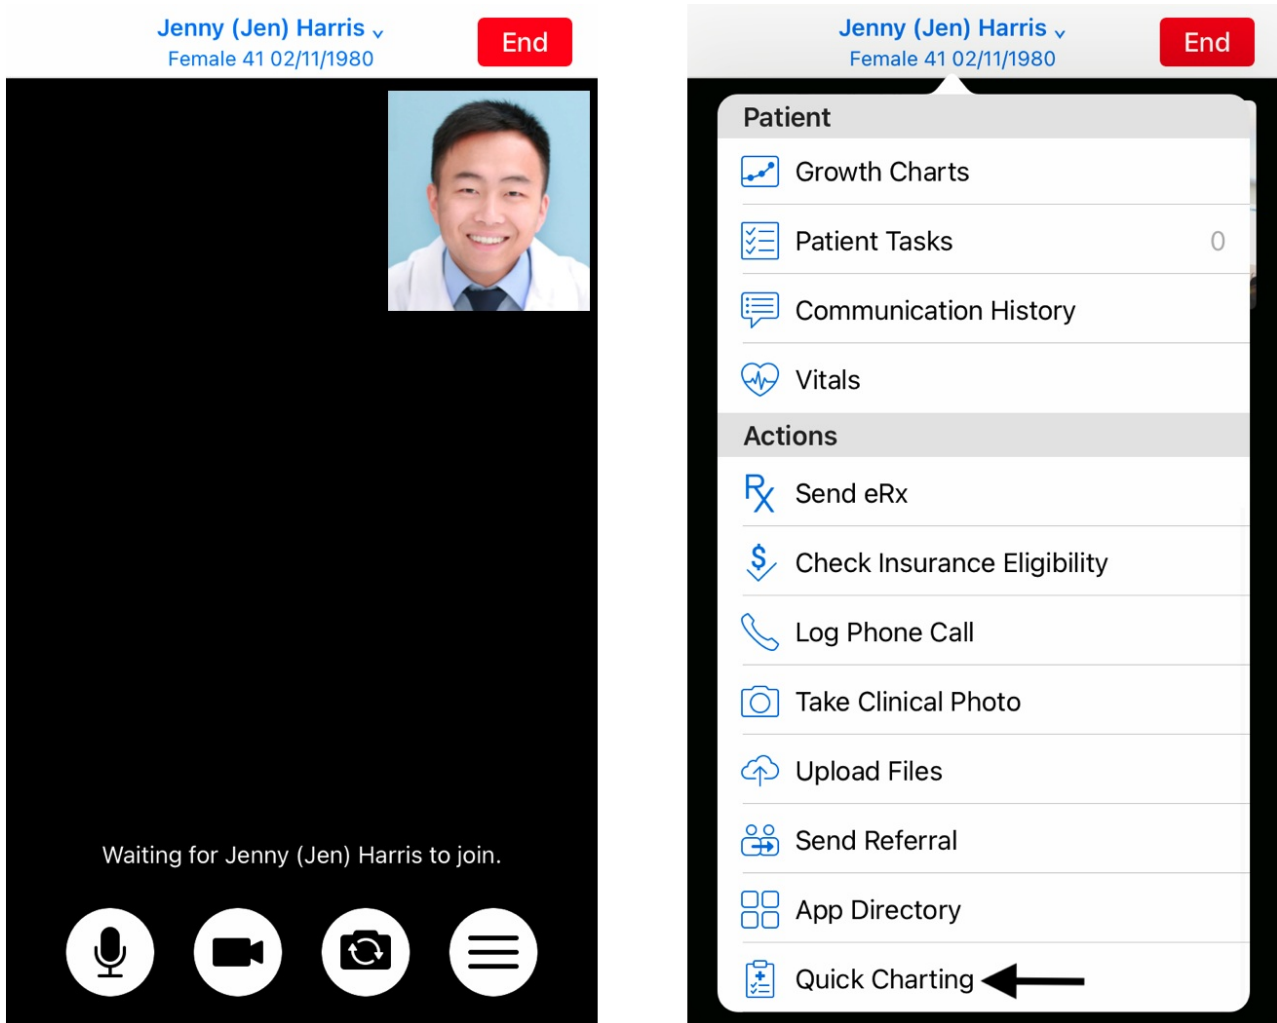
Jenny (Jen) Harris
Female 41 02/11/1980
End

Waiting for Jenny (Jen) Harris to join.

Jenny (Jen) Harris
Female 41 02/11/1980
End

Patient
Growth Charts
Patient Tasks 0
Communication History
Vitals
Actions
Send eRx
Check Insurance Eligibility
Log Phone Call
Take Clinical Photo
Upload Files
Send Referral
App Directory
Quick Charting